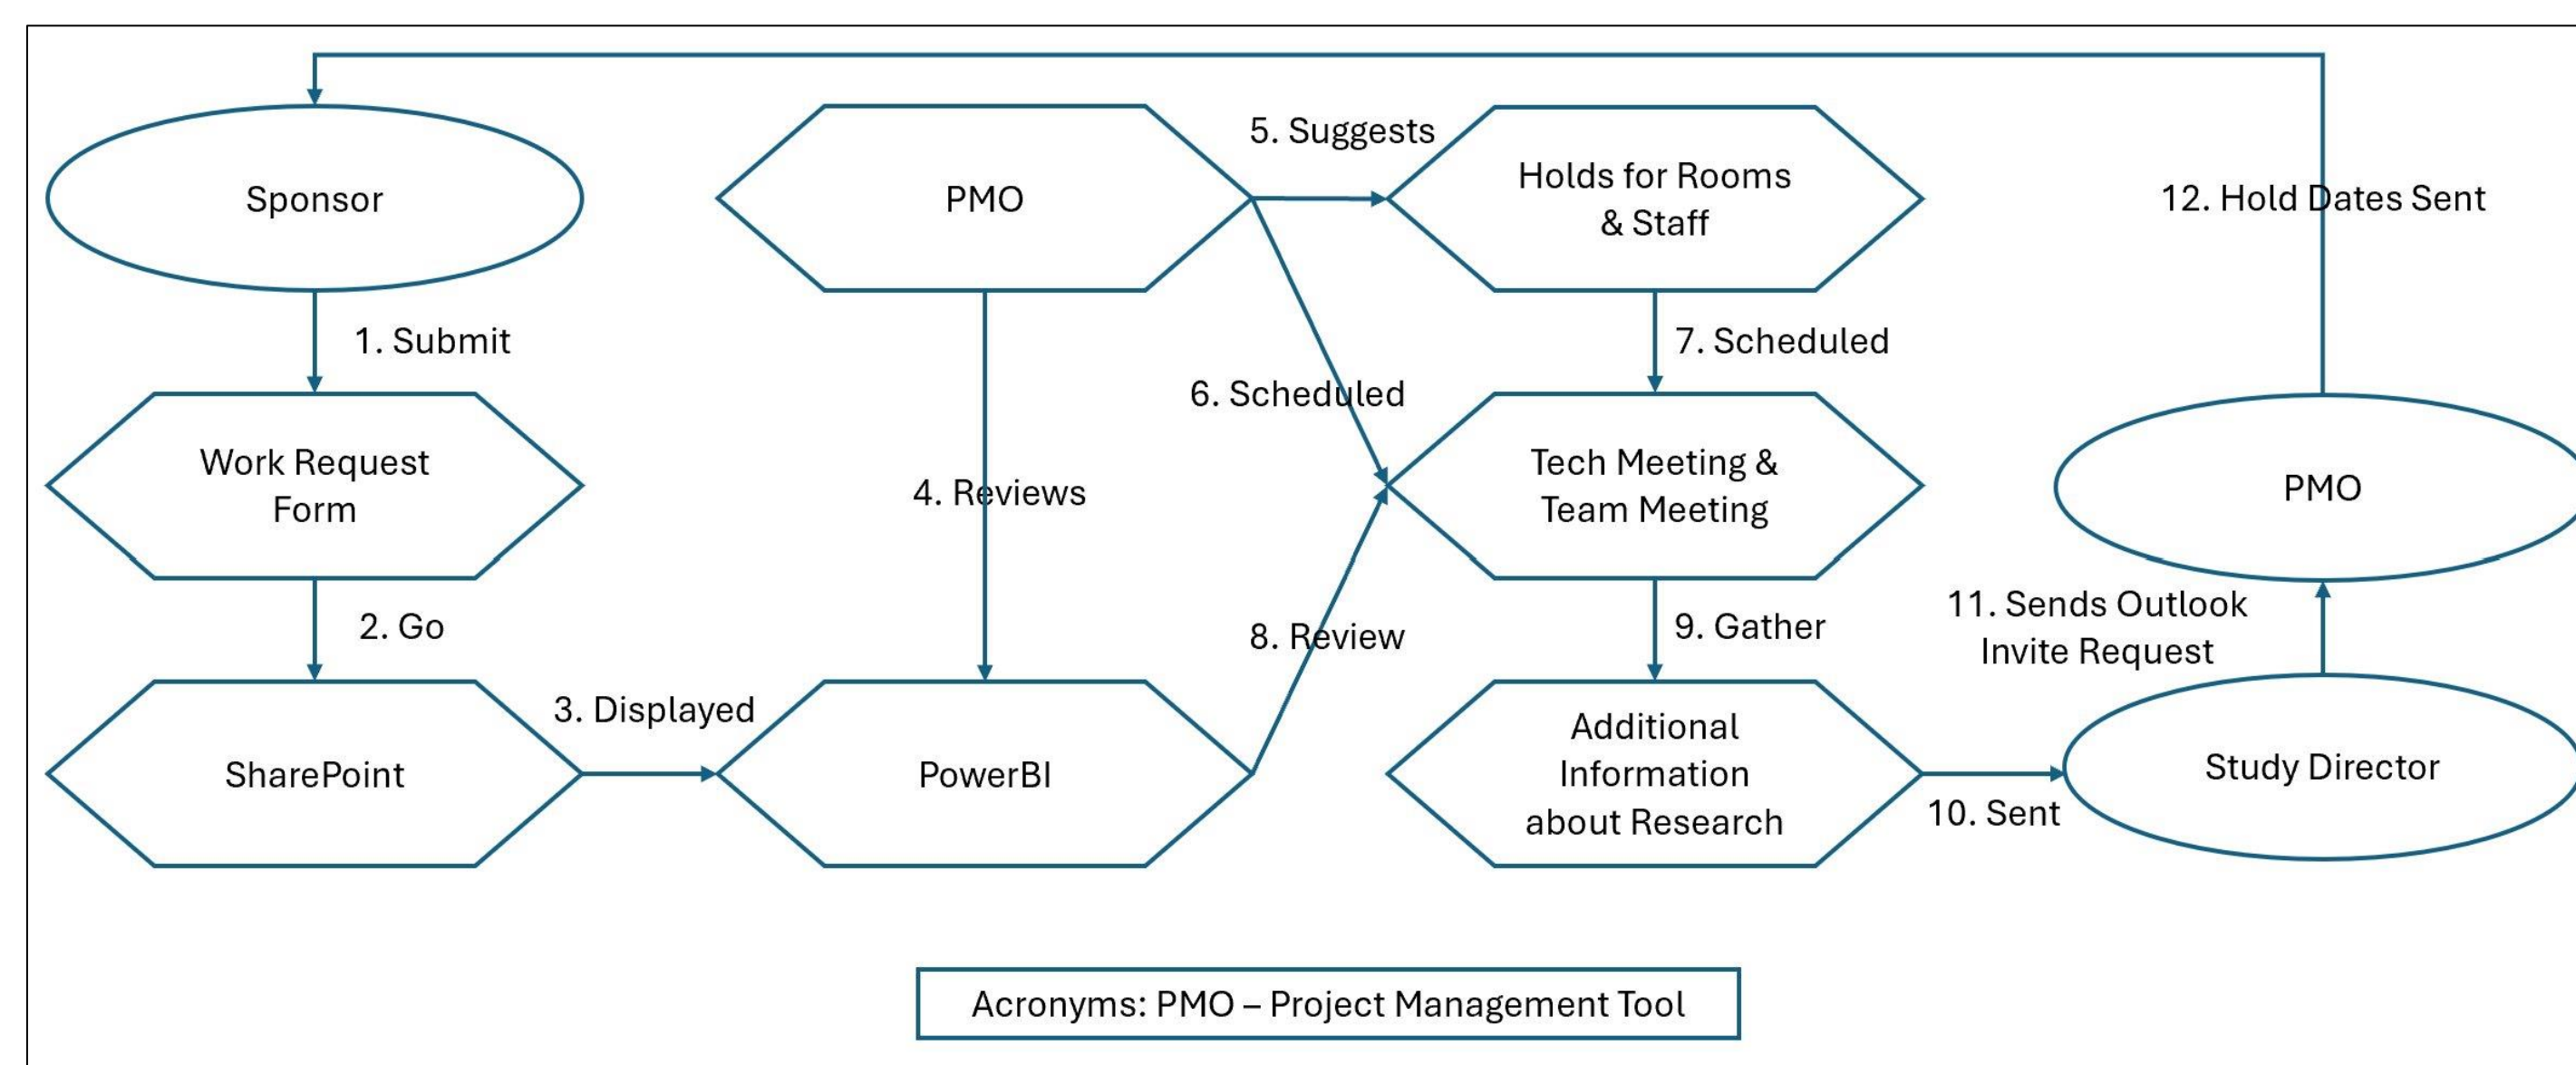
Sponsor

1. Submit

Work Request Form

2. Go

SharePoint

3. Displayed

PMO

4. Reviews

PowerBI

5. Suggests

6. Scheduled

8. Review

Holds for Rooms & Staff

7. Scheduled

Tech Meeting & Team Meeting

9. Gather

Additional Information about Research

10. Sent

Study Director

11. Sends Outlook Invite Request

PMO

12. Hold Dates Sent

Acronyms: PMO – Project Management Tool